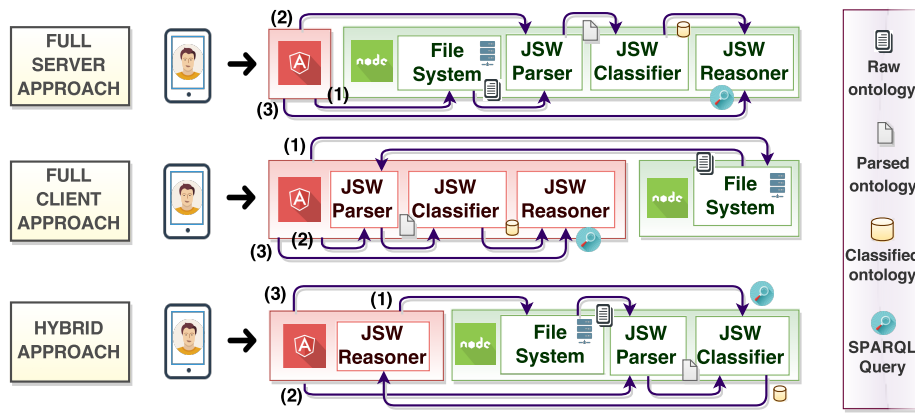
FULL SERVER APPROACH

(2)

node

File System

JSW Parser

JSW Classifier

JSW Reasoner

(1)

(3)

(1)

FULL CLIENT APPROACH

JSW Parser

JSW Classifier

JSW Reasoner

node

File System

(2)

(3)

HYBRID APPROACH

(3)

(1)

JSW Reasoner

node

File System

JSW Parser

JSW Classifier

(2)

Raw ontology

Parsed ontology

Classified ontology

SPARQL Query